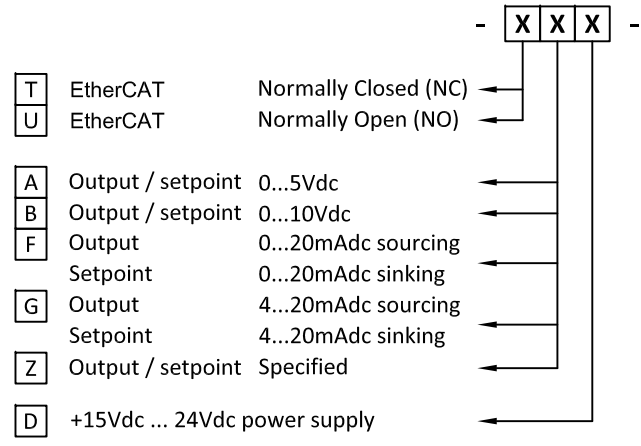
- X X X -

T EtherCAT Normally Closed (NC)
U EtherCAT Normally Open (NO)

A Output / setpoint 0...5Vdc
B Output / setpoint 0...10Vdc
F Output 0...20mAdc sourcing
Setpoint 0...20mAdc sinking
G Output 4...20mAdc sourcing
Setpoint 4...20mAdc sinking
Z Output / setpoint Specified

D +15Vdc ... 24Vdc power supply